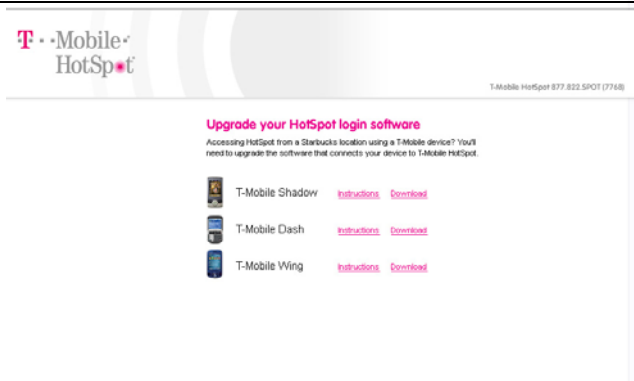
T · · Mobile ·
HotSpot

T-Mobile HotSpot 877.822.SPOT (7768)

Upgrade your HotSpot login software

Accessing HotSpot from a Starbucks location using a T-Mobile device? You'll need to upgrade the software that connects your device to T-Mobile HotSpot.

T-Mobile Shadow Instructions Download

T-Mobile Dash Instructions Download

T-Mobile Wing Instructions Download